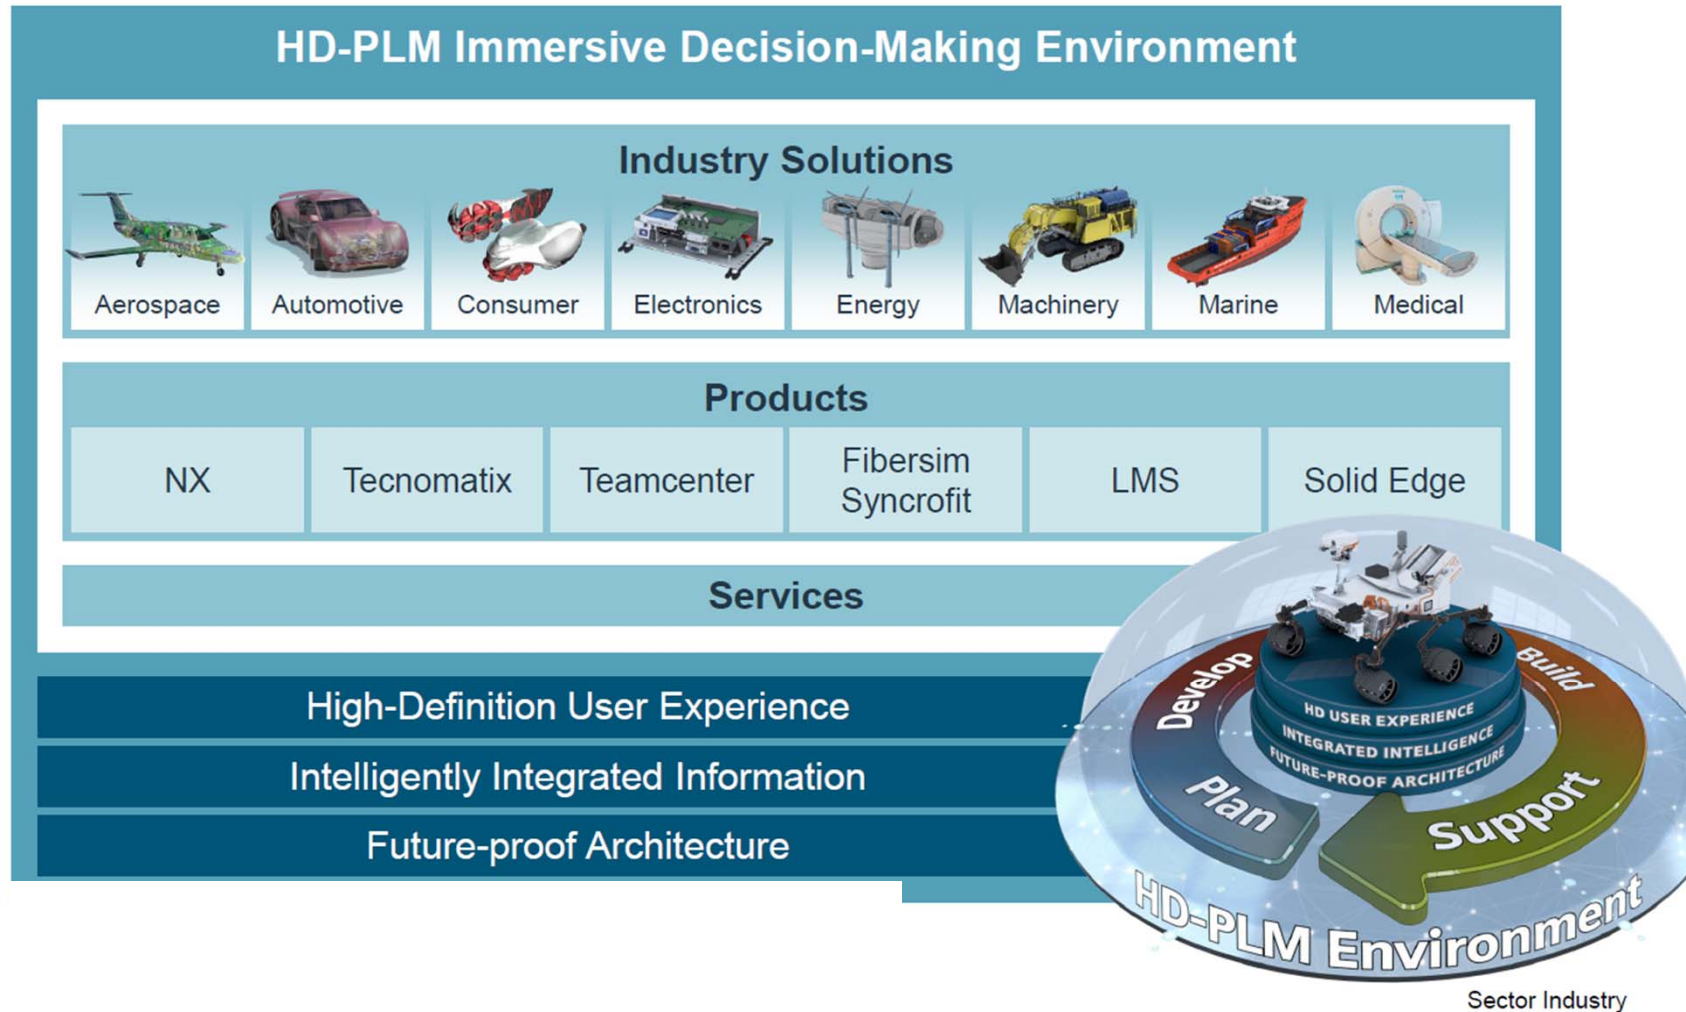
HD-PLM Immersive Decision-Making Environment

Industry Solutions

Aerospace
Automotive
Consumer
Electronics
Energy
Machinery
Marine
Medical

Products

| NX | Tecnomatix | Teamcenter | Fibersim Syncrofit | LMS | Solid Edge |
|---|---|---|---|---|---|

Services

High-Definition User Experience

Intelligently Integrated Information

Future-proof Architecture

Develop
Build
HD USER EXPERIENCE
INTEGRATED INTELLIGENCE
FUTURE-PROOF ARCHITECTURE
Plan
Support
HD-PLM Environment

Sector Industry